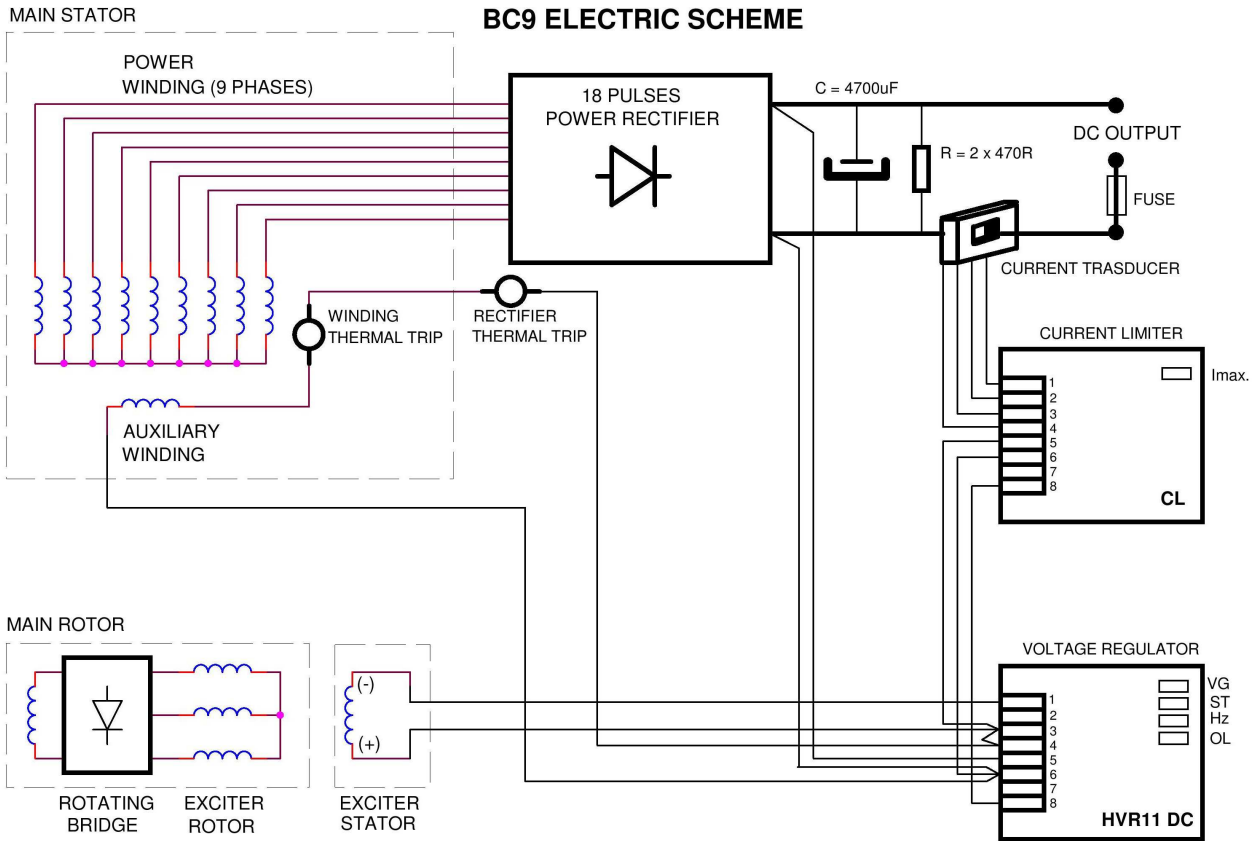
BC9 ELECTRIC SCHEME

MAIN STATOR

POWER WINDING (9 PHASES)

18 PULSES POWER RECTIFIER

C = 4700uF

R = 2 x 470R

DC OUTPUT

FUSE

CURRENT TRASDUCER

WINDING THERMAL TRIP

RECTIFIER THERMAL TRIP

AUXILIARY WINDING

CURRENT LIMITER

1
2
3
4
5
6
7
8

Imax.

CL

MAIN ROTOR

(-)

(+)

ROTATING BRIDGE

EXCITER ROTOR

EXCITER STATOR

VOLTAGE REGULATOR

1
2
3
4
5
6
7
8

VG
ST
Hz
OL

HVR11 DC